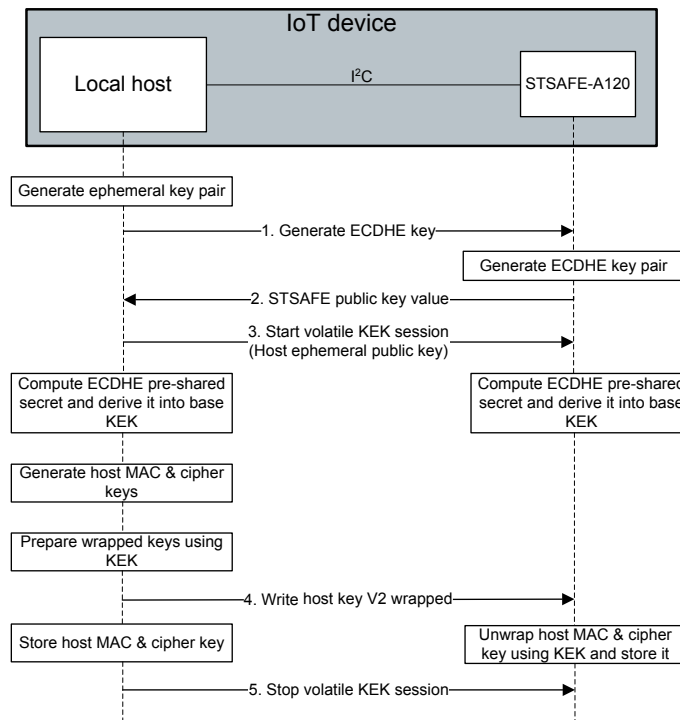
IoT device

Local host

$I^2C$

STSAFE-A120

Generate ephemeral key pair

1. Generate ECDHE key

Generate ECDHE key pair

2. STSAFE public key value

3. Start volatile KEK session (Host ephemeral public key)

Compute ECDHE pre-shared secret and derive it into base KEK

Compute ECDHE pre-shared secret and derive it into base KEK

Generate host MAC & cipher keys

Prepare wrapped keys using KEK

4. Write host key V2 wrapped

Store host MAC & cipher key

Unwrap host MAC & cipher key using KEK and store it

5. Stop volatile KEK session